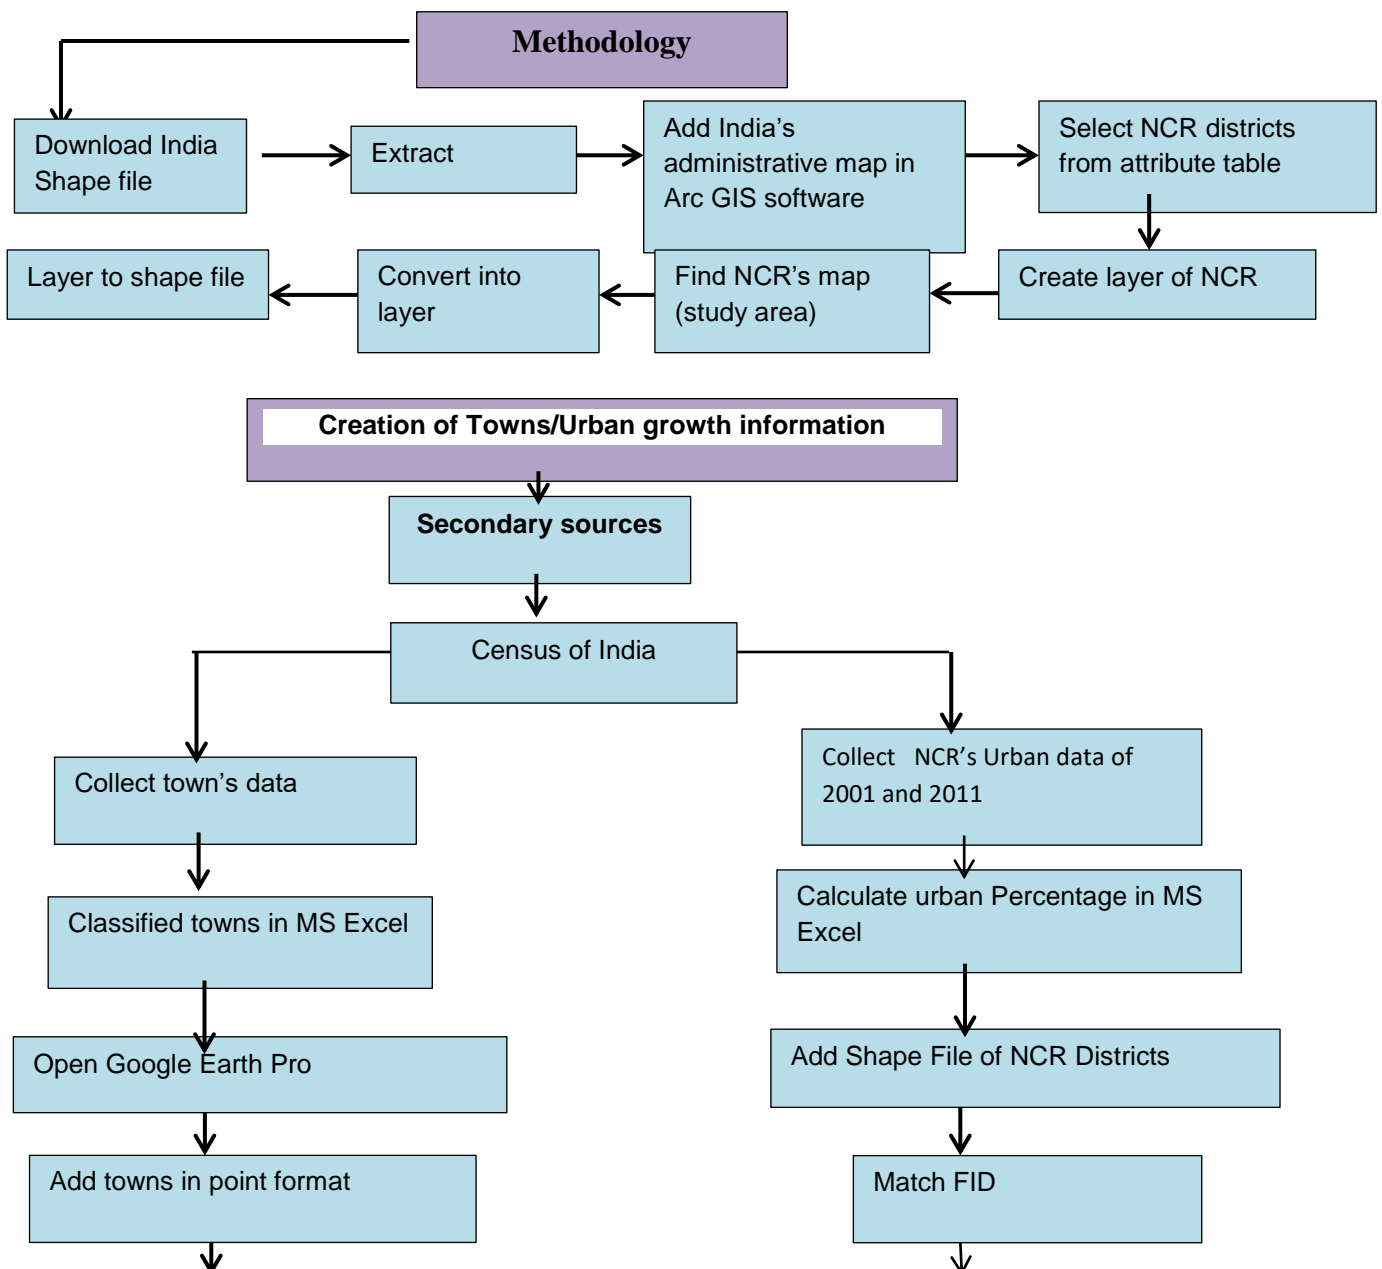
Methodology

Download India Shape file

Extract

Add India's administrative map in Arc GIS software

Select NCR districts from attribute table

Create layer of NCR

Find NCR's map (study area)

Convert into layer

Layer to shape file

Creation of Towns/Urban growth information

Secondary sources

Census of India

Collect town's data

Classified towns in MS Excel

Open Google Earth Pro

Add towns in point format

Collect NCR's Urban data of 2001 and 2011

Calculate urban Percentage in MS Excel

Add Shape File of NCR Districts

Match FID